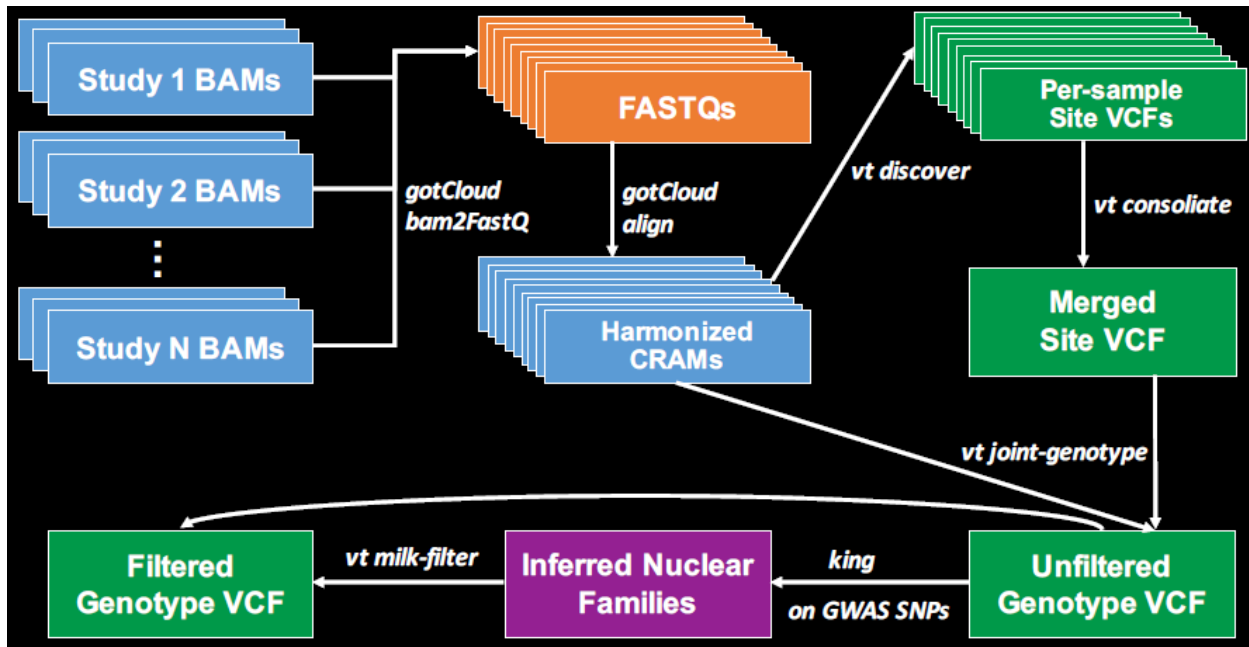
Study 1 BAMs

Study 2 BAMs

⋮

Study N BAMs

gotCloud bam2FastQ

FASTQs

gotCloud align

Harmonized CRAMs

vt discover

Per-sample Site VCFs

vt consoliate

Merged Site VCF

vt joint-genotype

Unfiltered Genotype VCF

king

on GWAS SNPs

Inferred Nuclear Families

vt milk-filter

Filtered Genotype VCF